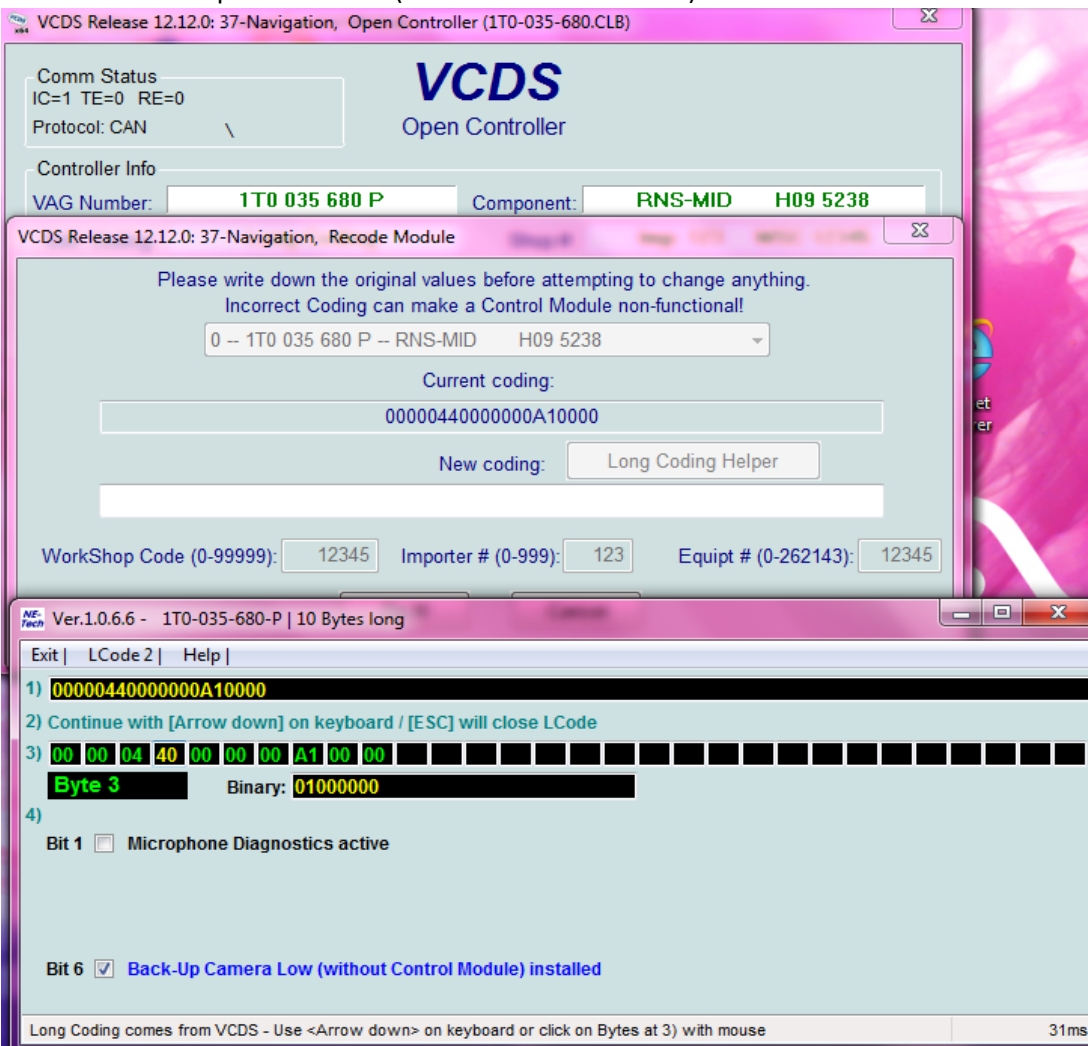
VCDS Release 12.12.0: 37-Navigation, Open Controller (1T0-035-680.CLB)

Comm Status
IC=1 TE=0 RE=0
Protocol: CAN \

VCDS
Open Controller

Controller Info
VAG Number: 1T0 035 680 P
Component: RNS-MID H09 5238

VCDS Release 12.12.0: 37-Navigation, Recode Module

Please write down the original values before attempting to change anything.
Incorrect Coding can make a Control Module non-functional!

0 -- 1T0 035 680 P -- RNS-MID H09 5238

Current coding:
00000440000000A10000

New coding:
Long Coding Helper

WorkShop Code (0-99999): 12345
Importer # (0-999): 123
Equipt # (0-262143): 12345

Ver.1.0.6.6 - 1T0-035-680-P | 10 Bytes long

Exit | LCode 2 | Help |

1) 00000440000000A10000
2) Continue with [Arrow down] on keyboard / [ESC] will close LCode
3) 00 00 04 40 00 00 00 A1 00 00
Byte 3
Binary: 01000000
4)
Bit 1 Microphone Diagnostics active

Bit 6 Back-Up Camera Low (without Control Module) installed

Long Coding comes from VCDS - Use <Arrow down> on keyboard or click on Bytes at 3) with mouse
31ms